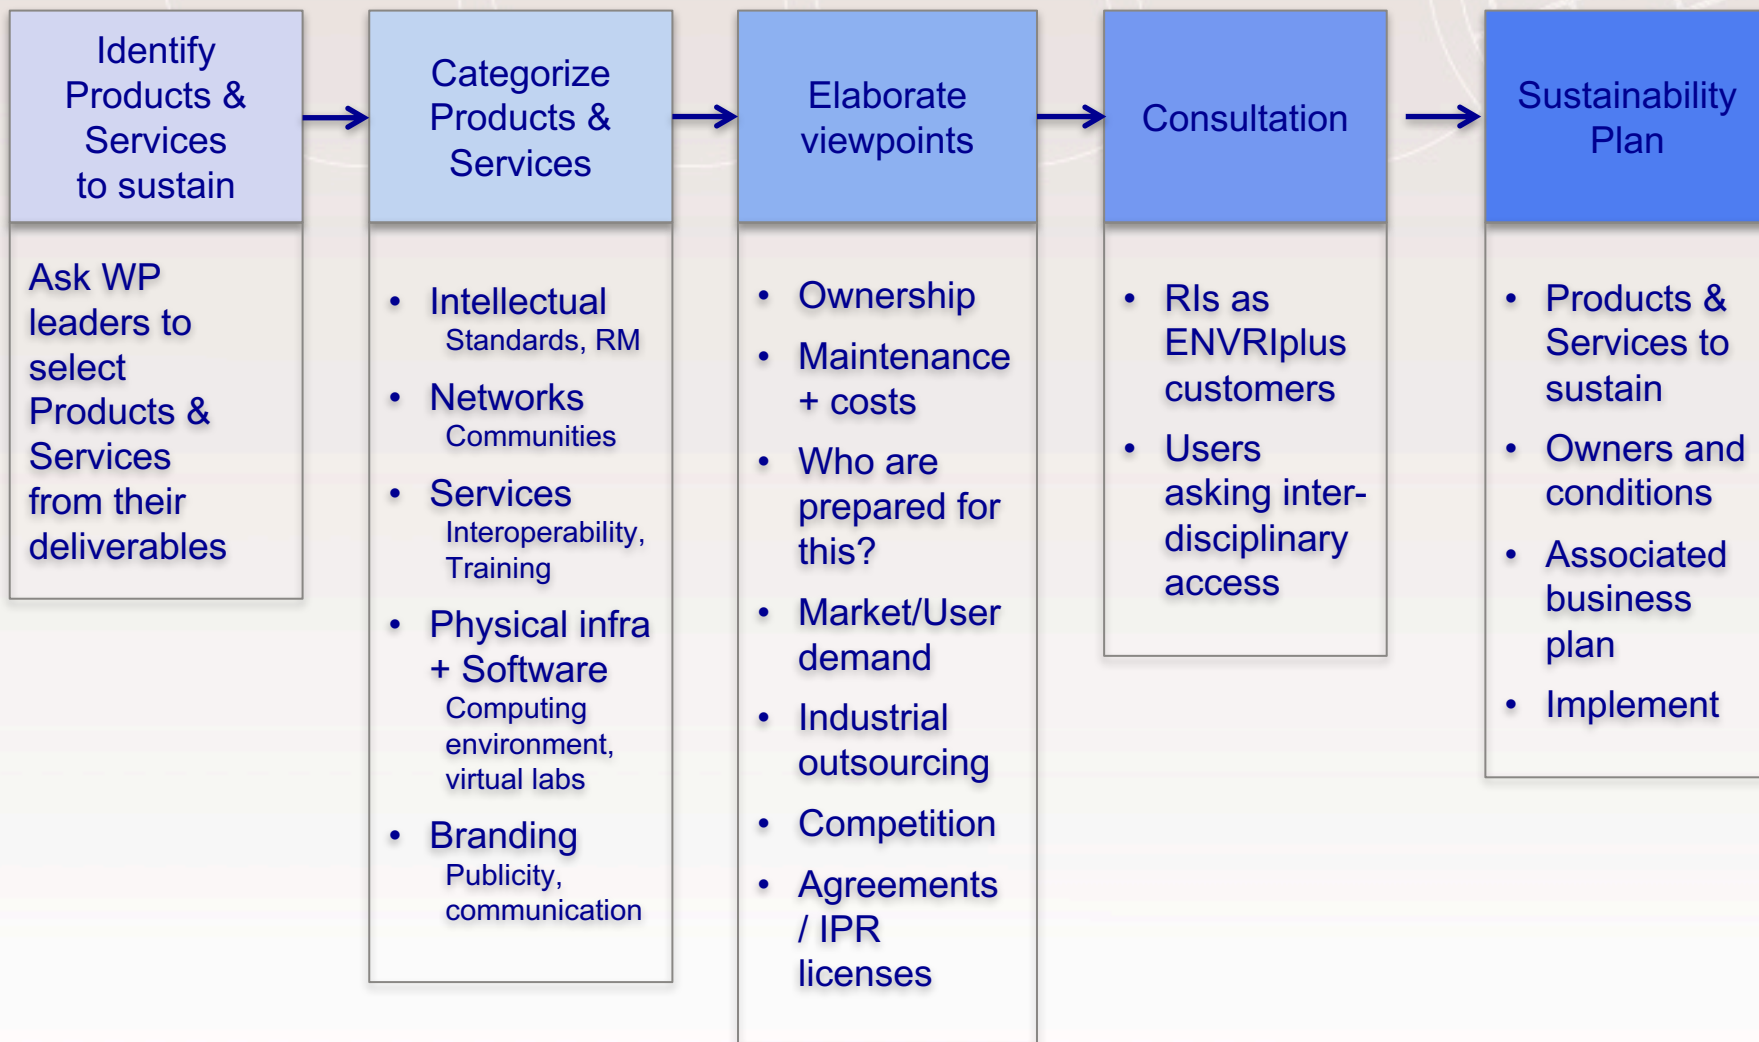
Identify Products & Services to sustain

Ask WP leaders to select Products & Services from their deliverables

Categorize Products & Services

- Intellectual
Standards, RM
- Networks
Communities
- Services
Interoperability, Training
- Physical infra + Software
Computing environment, virtual labs
- Branding
Publicity, communication

Elaborate viewpoints

- Ownership
- Maintenance + costs
- Who are prepared for this?
- Market/User demand
- Industrial outsourcing
- Competition
- Agreements / IPR licenses

Consultation

- RIs as ENVRIplus customers
- Users asking inter-disciplinary access

Sustainability Plan

- Products & Services to sustain
- Owners and conditions
- Associated business plan
- Implement